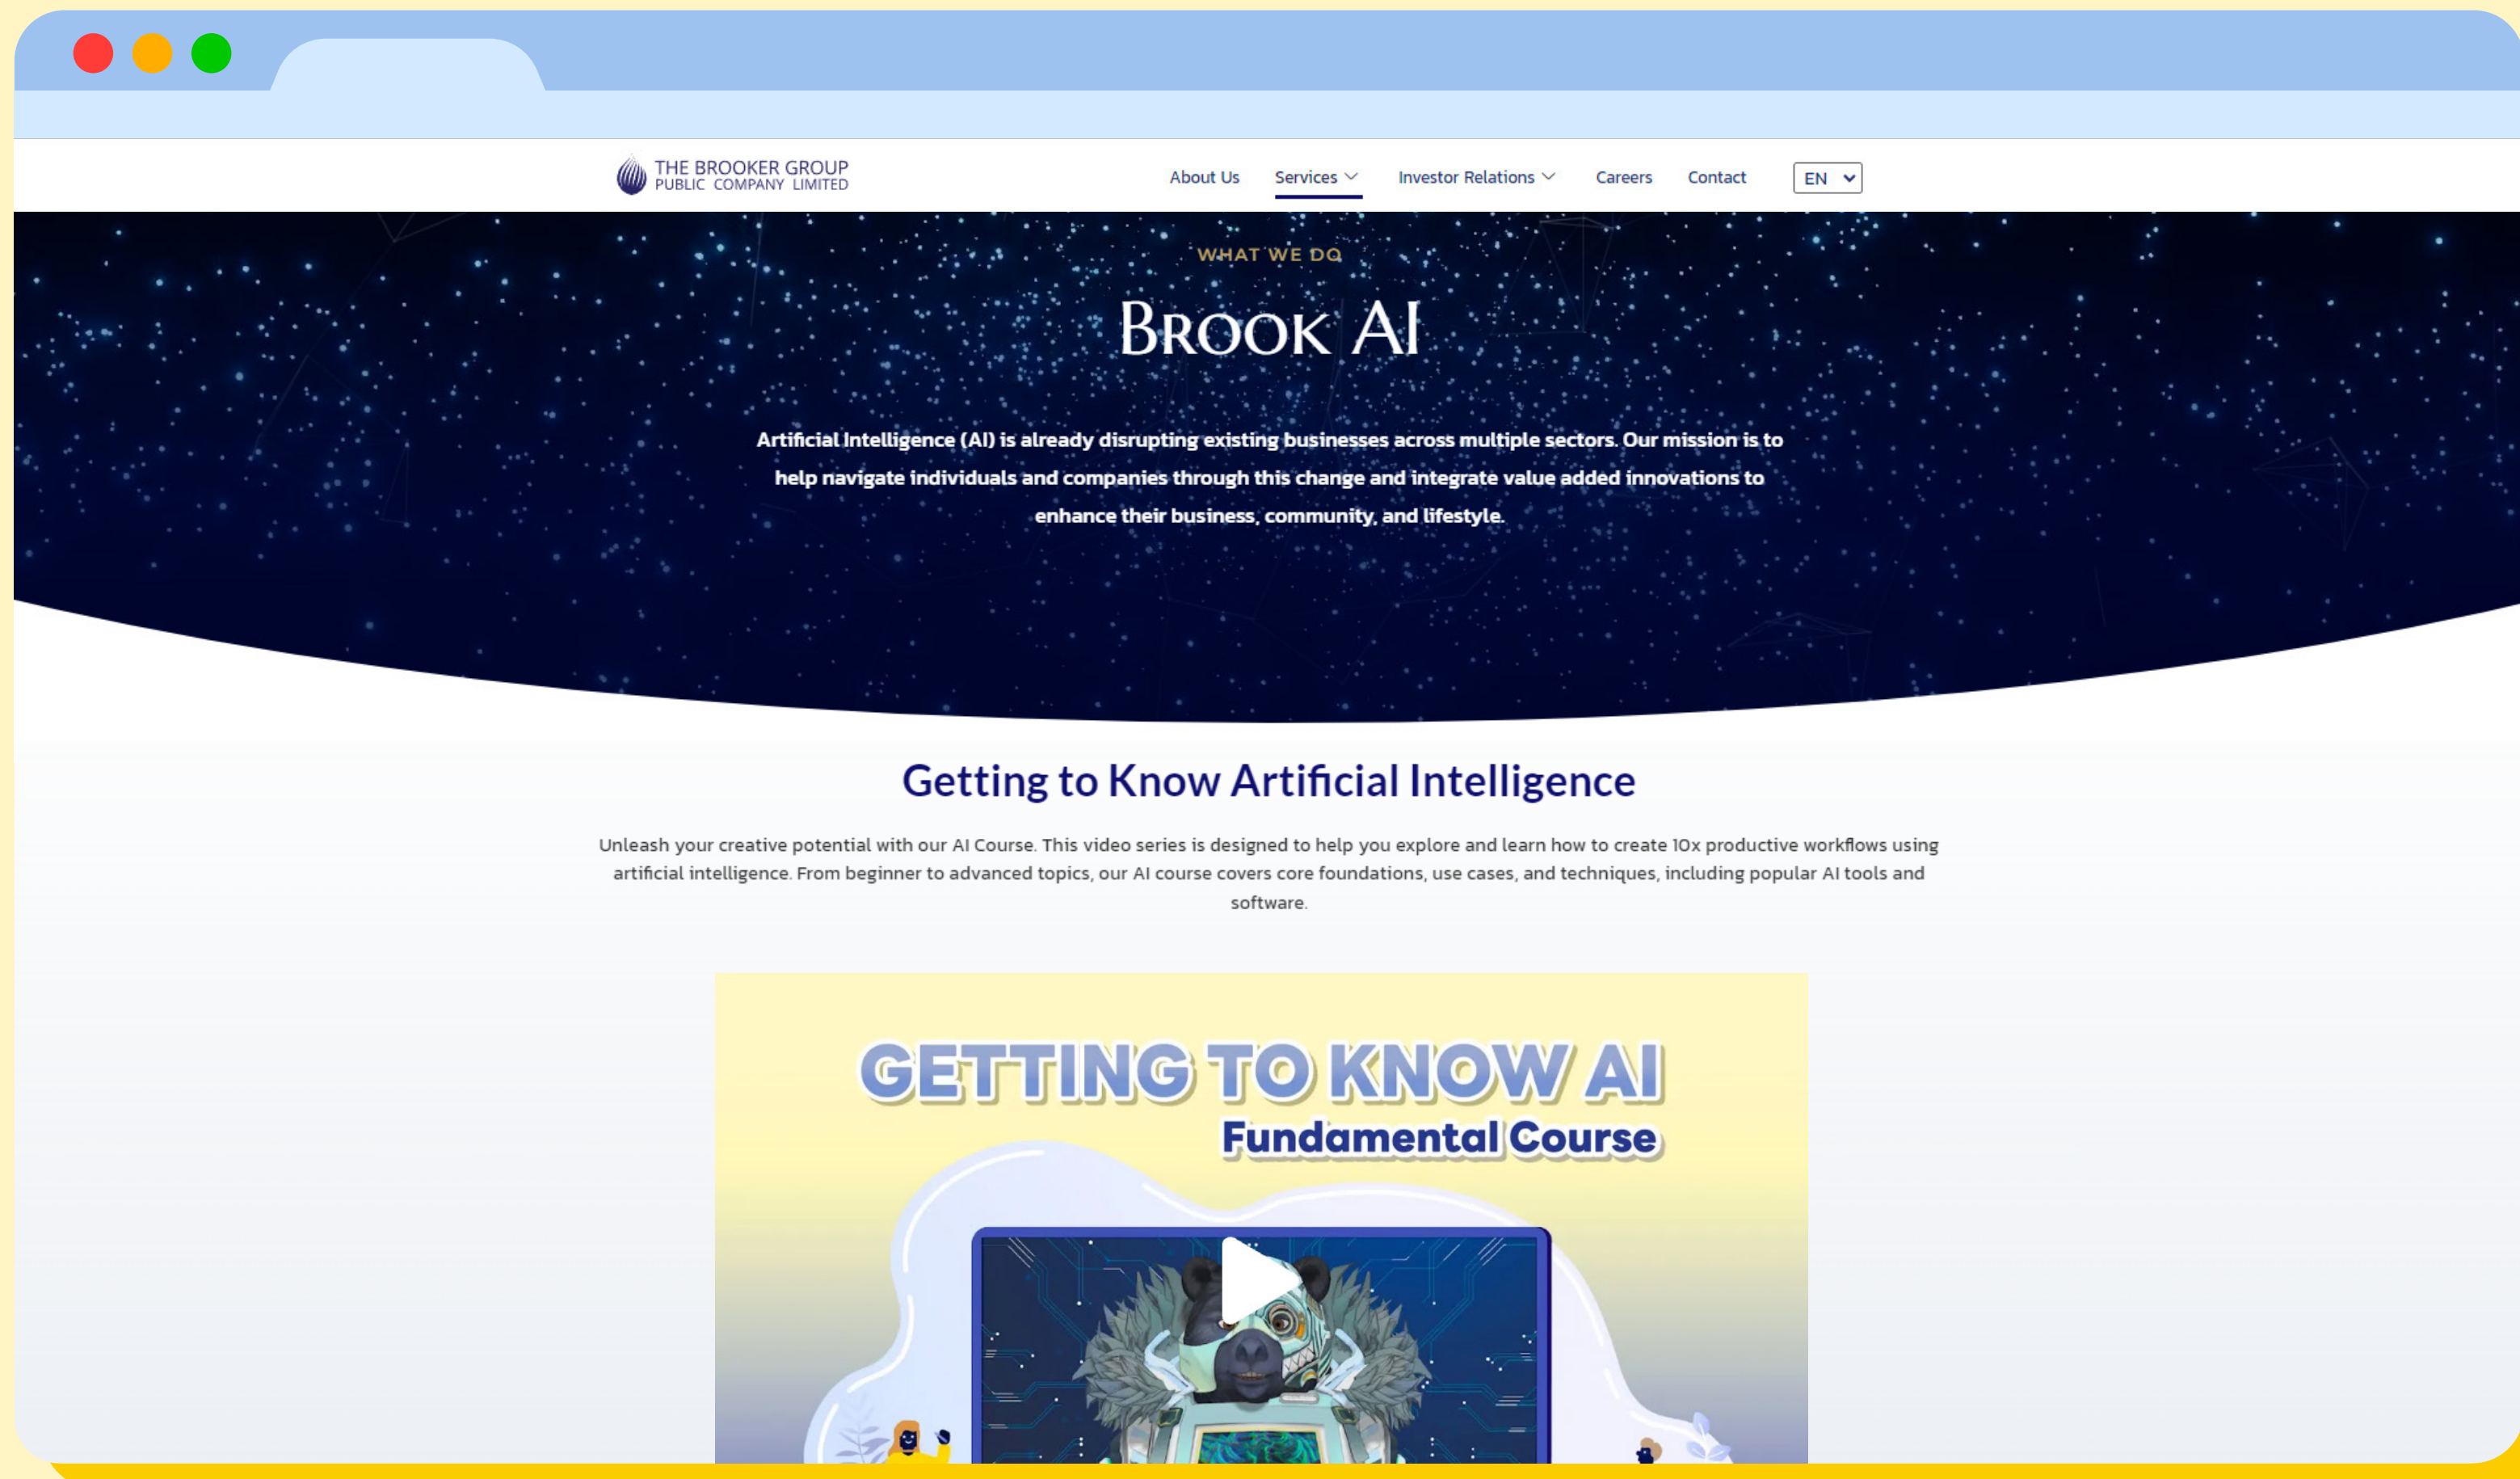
THE BROOKER GROUP
PUBLIC COMPANY LIMITED

About Us Services Investor Relations Careers Contact EN

WHAT WE DO

BROOK AI

Artificial Intelligence (AI) is already disrupting existing businesses across multiple sectors. Our mission is to help navigate individuals and companies through this change and integrate value added innovations to enhance their business, community, and lifestyle.

Getting to Know Artificial Intelligence

Unleash your creative potential with our AI Course. This video series is designed to help you explore and learn how to create 10x productive workflows using artificial intelligence. From beginner to advanced topics, our AI course covers core foundations, use cases, and techniques, including popular AI tools and software.

GETTING TO KNOW AI
Fundamental Course